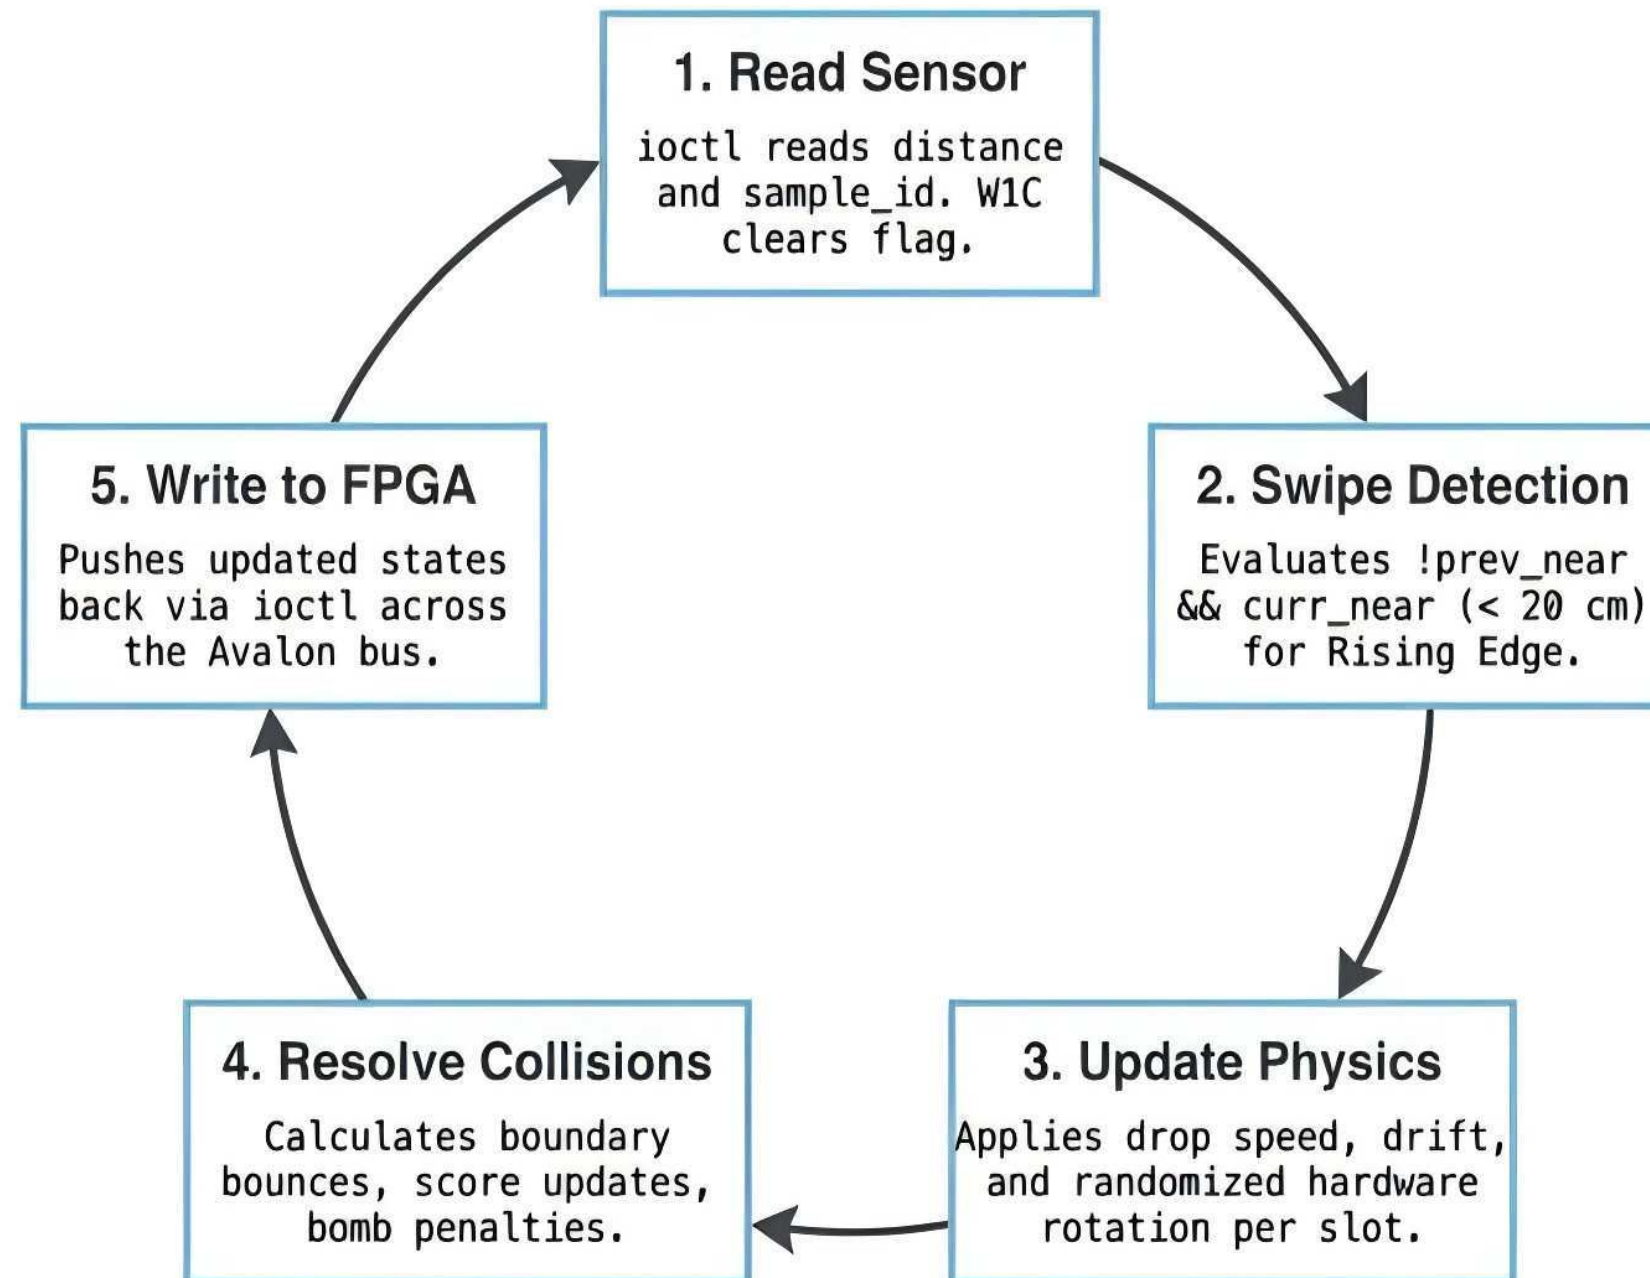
1. Read Sensor

ioctl reads distance and sample_id. W1C clears flag.

2. Swipe Detection

Evaluates !prev_near && curr_near (< 20 cm) for Rising Edge.

3. Update Physics

Applies drop speed, drift, and randomized hardware rotation per slot.

4. Resolve Collisions

Calculates boundary bounces, score updates, bomb penalties.

5. Write to FPGA

Pushes updated states back via ioctl across the Avalon bus.